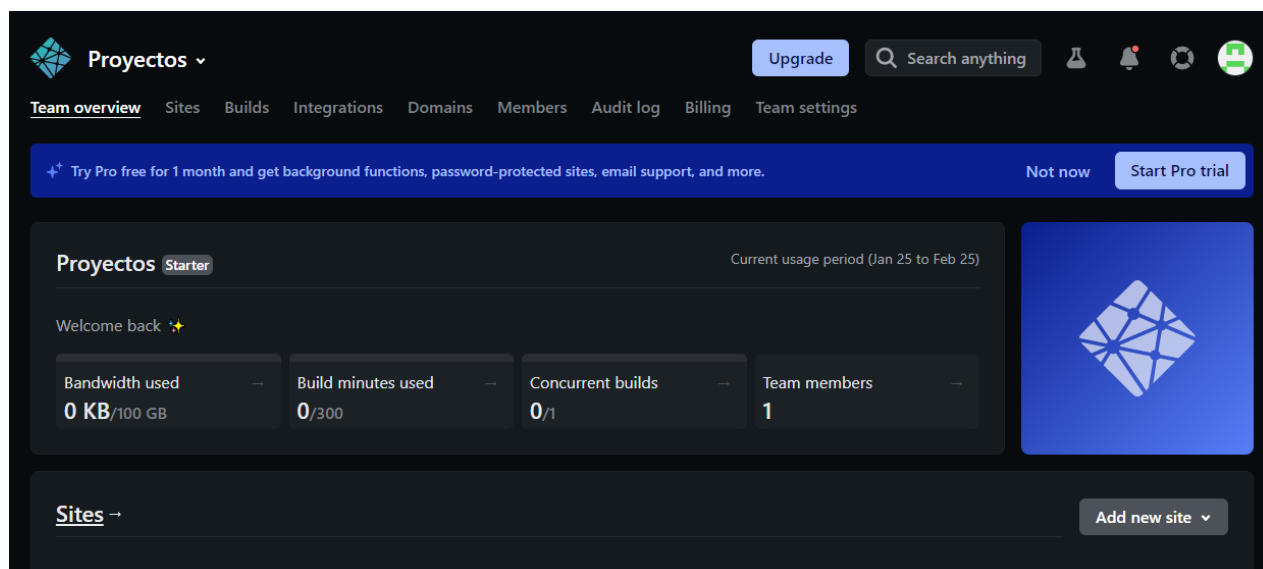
Proyectos

Upgrade

Search anything

Team overview Sites Builds Integrations Domains Members Audit log Billing Team settings

Try Pro free for 1 month and get background functions, password-protected sites, email support, and more.

Not now

Start Pro trial

Proyectos Starter

Current usage period (Jan 25 to Feb 25)

Welcome back ✨

Bandwidth used →
0 KB/100 GB

Build minutes used →
0/300

Concurrent builds →
0/1

Team members →
1

Sites →

Add new site